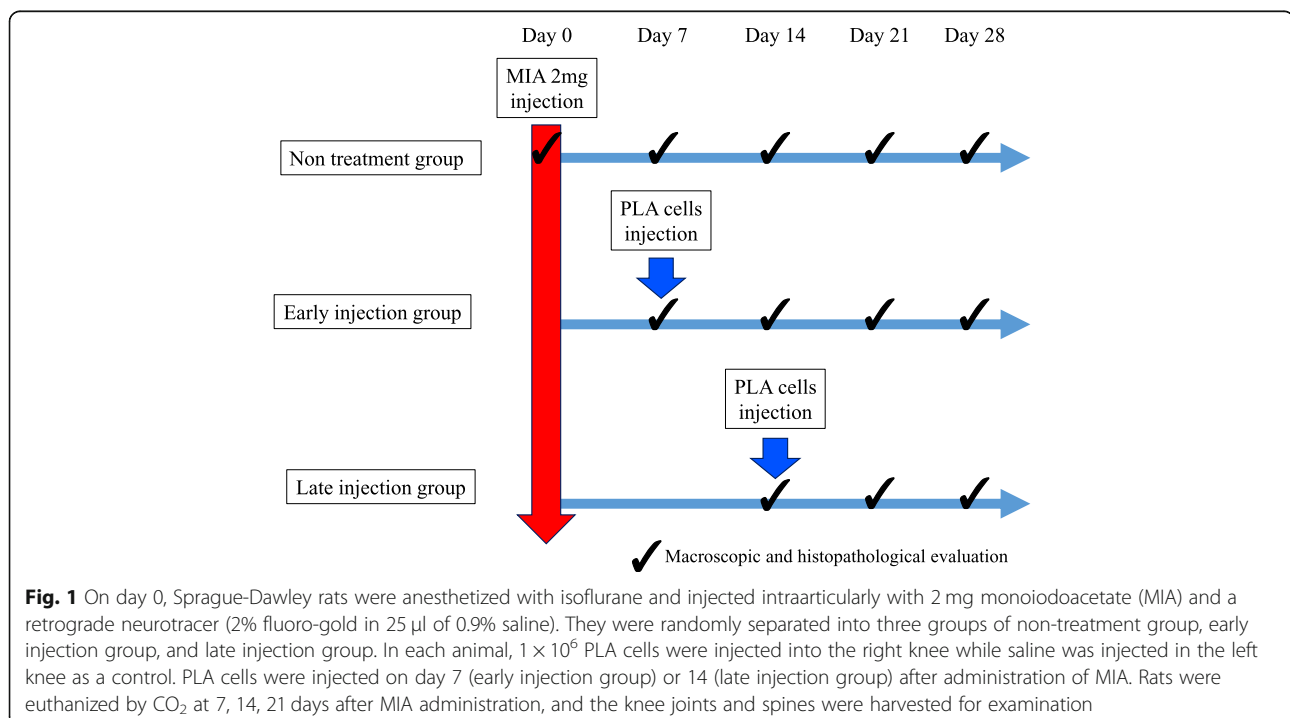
Day 0 Day 7 Day 14 Day 21 Day 28

MIA 2mg injection

Non treatment group

PLA cells injection

Early injection group

PLA cells injection

Late injection group

Macroscopic and histopathological evaluation

**Fig. 1** On day 0, Sprague-Dawley rats were anesthetized with isoflurane and injected intraarticularly with 2 mg monoiodoacetate (MIA) and a retrograde neurotracer (2% fluoro-gold in 25 μl of 0.9% saline). They were randomly separated into three groups of non-treatment group, early injection group, and late injection group. In each animal, $1 \times 10^6$ PLA cells were injected into the right knee while saline was injected in the left knee as a control. PLA cells were injected on day 7 (early injection group) or 14 (late injection group) after administration of MIA. Rats were euthanized by $CO_2$ at 7, 14, 21 days after MIA administration, and the knee joints and spines were harvested for examination